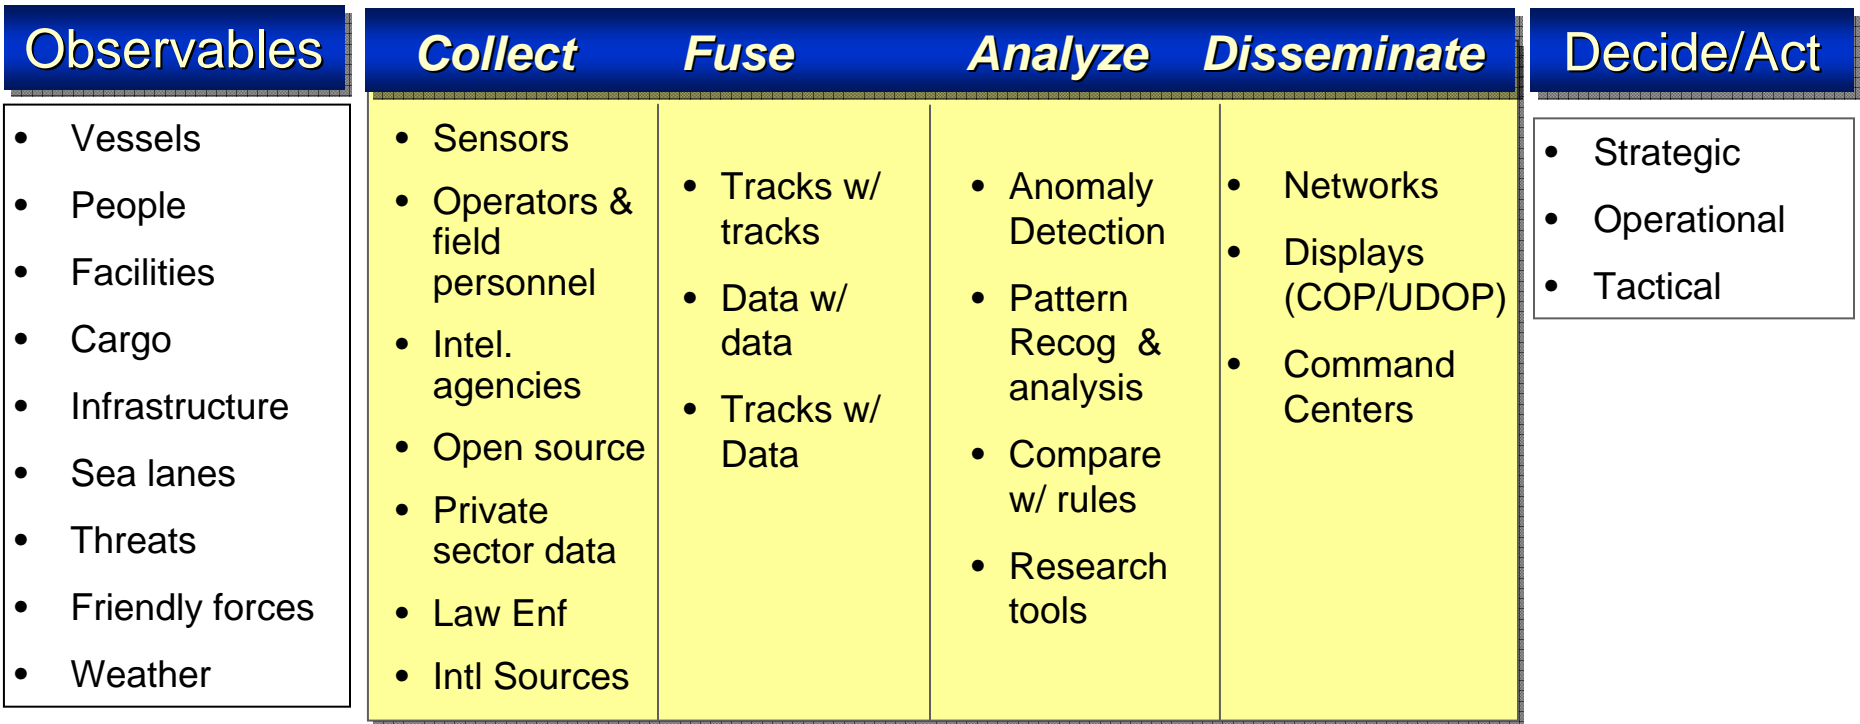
Observables

- Vessels
- People
- Facilities
- Cargo
- Infrastructure
- Sea lanes
- Threats
- Friendly forces
- Weather

Collect

- Sensors
- Operators & field personnel
- Intel. agencies
- Open source
- Private sector data
- Law Enf
- Intl Sources

Fuse

- Tracks w/ tracks
- Data w/ data
- Tracks w/ Data

Analyze

- Anomaly Detection
- Pattern Recog & analysis
- Compare w/ rules
- Research tools

Disseminate

- Networks
- Displays (COP/UDOP)
- Command Centers

Decide/Act

- Strategic
- Operational
- Tactical